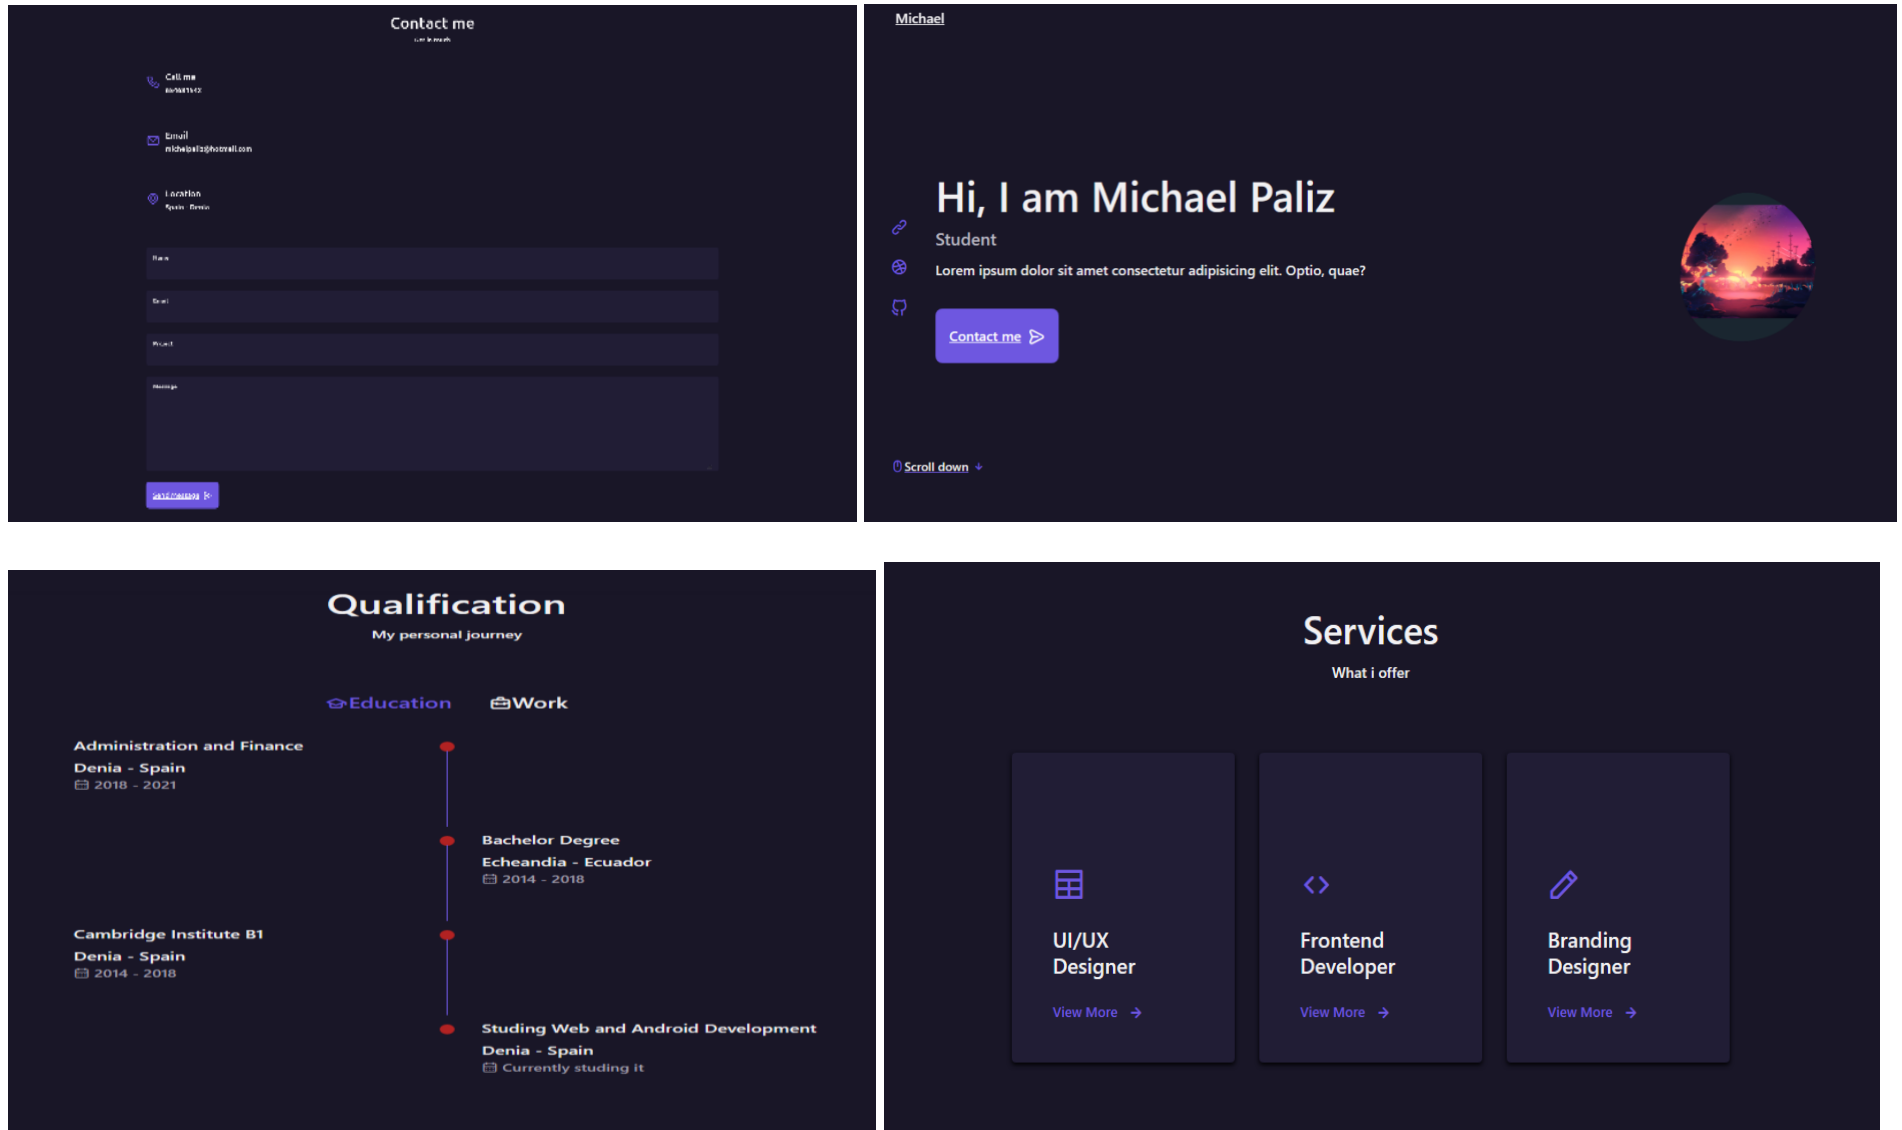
Contact me

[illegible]

Call me

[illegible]

Email

michelpaliz@hotmail.com

Location

Spain - Denia

Name

Email

Project

Message

Send message

Michael

Hi, I am Michael Paliz

Student

Lorem ipsum dolor sit amet consectetur adipisicing elit. Optio, quae?

Contact me

Scroll down

Qualification

My personal journey

Education Work

Administration and Finance
Denia - Spain
2018 - 2021

Bachelor Degree
Echeandia - Ecuador
2014 - 2018

Cambridge Institute B1
Denia - Spain
2014 - 2018

Studing Web and Android Development
Denia - Spain
Currently studing it

Services

What i offer

UI/UX Designer

View More

Frontend Developer

View More

Branding Designer

View More